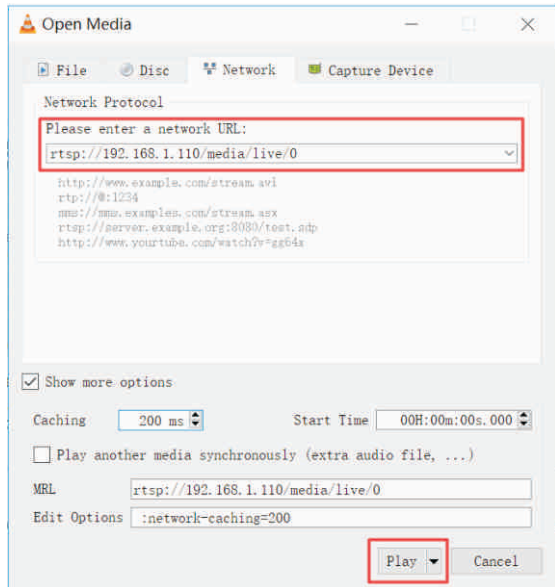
Open Media

File
Disc
Network
Capture Device

Network Protocol

Please enter a network URL:

rtsp://192.168.1.110/media/live/0

http://www.example.com/stream.avi
rtp://@:1234
mms://mms.examples.com/stream.asx
rtsp://server.example.org:8080/test.sdp
http://www.yourtube.com/watch?v=gg64x

Show more options

Caching 200 ms
Start Time 00H:00m:00s.000

Play another media synchronously (extra audio file, ...)

MRL rtsp://192.168.1.110/media/live/0
Edit Options :network-caching=200

Play
Cancel